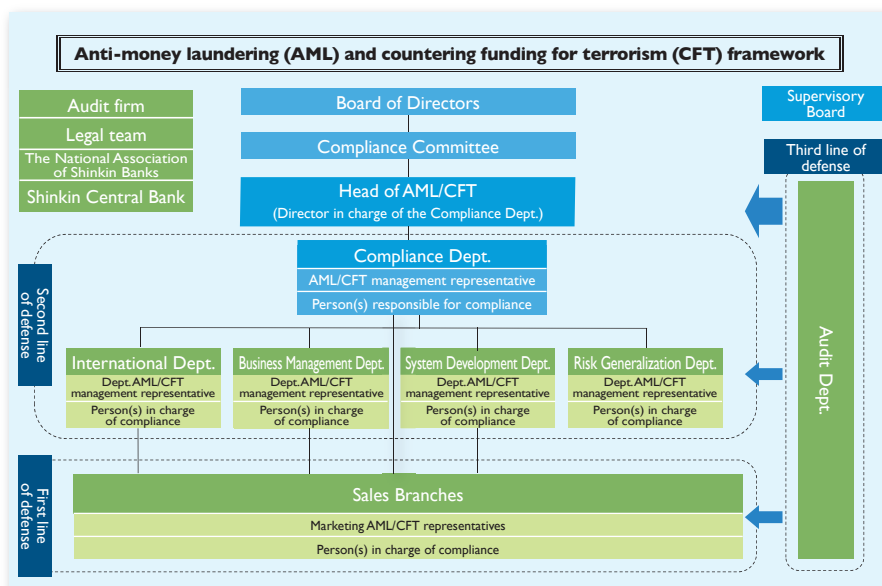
Anti-money laundering (AML) and countering funding for terrorism (CFT) framework

Audit firm

Legal team

The National Association of Shinkin Banks

Shinkin Central Bank

Board of Directors

Compliance Committee

Head of AML/CFT
(Director in charge of the Compliance Dept.)

Supervisory Board

Third line of defense

Audit Dept.

Second line of defense

Compliance Dept.

AML/CFT management representative

Person(s) responsible for compliance

International Dept.
Dept. AML/CFT management representative
Person(s) in charge of compliance

Business Management Dept.
Dept. AML/CFT management representative
Person(s) in charge of compliance

System Development Dept.
Dept. AML/CFT management representative
Person(s) in charge of compliance

Risk Generalization Dept.
Dept. AML/CFT management representative
Person(s) in charge of compliance

First line of defense

Sales Branches

Marketing AML/CFT representatives

Person(s) in charge of compliance